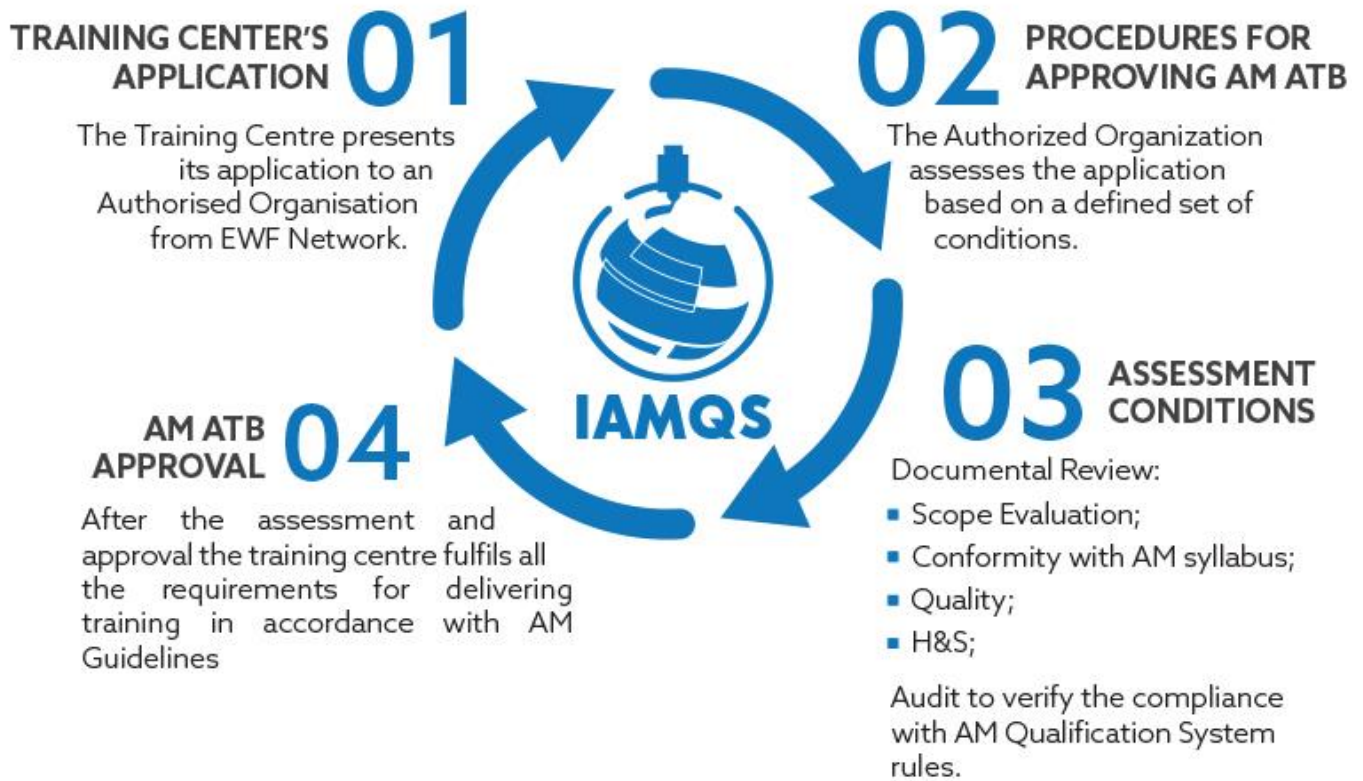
TRAINING CENTER'S APPLICATION 01

The Training Centre presents its application to an Authorised Organisation from EWF Network.

02 PROCEDURES FOR APPROVING AM ATB

The Authorized Organization assesses the application based on a defined set of conditions.

IAMQS

03 ASSESSMENT CONDITIONS

Documental Review:

- Scope Evaluation;
- Conformity with AM syllabus;
- Quality;
- H&S;

Audit to verify the compliance with AM Qualification System rules.

AM ATB APPROVAL 04

After the assessment and approval the training centre fulfils all the requirements for delivering training in accordance with AM Guidelines